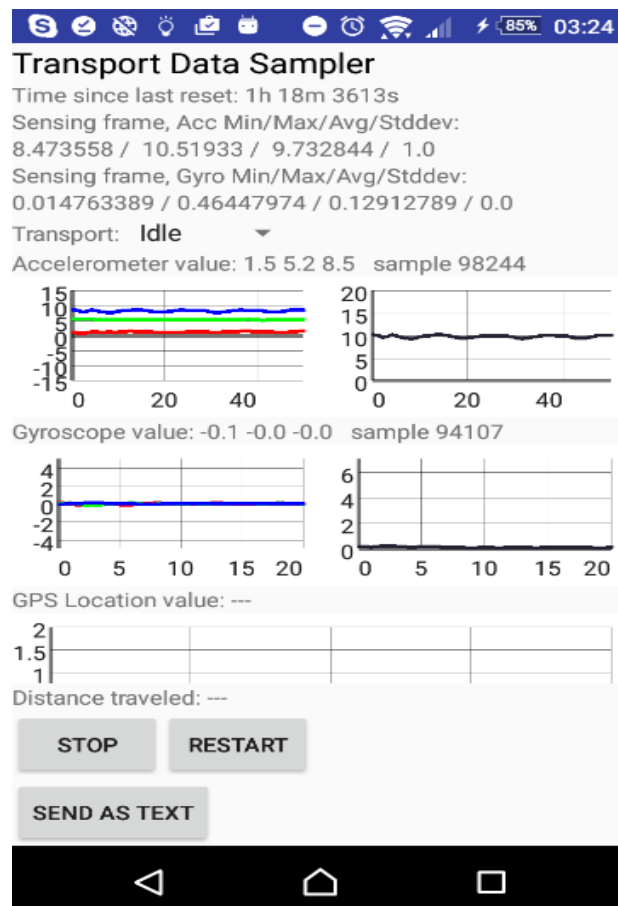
85% 03:24

Transport Data Sampler

Time since last reset: 1h 18m 3613s

Sensing frame, Acc Min/Max/Avg/Stddev:
8.473558 / 10.51933 / 9.732844 / 1.0

Sensing frame, Gyro Min/Max/Avg/Stddev:
0.014763389 / 0.46447974 / 0.12912789 / 0.0

Transport: Idle

Accelerometer value: 1.5 5.2 8.5 sample 98244

15
10
5
0
-5
-10
-15
0 20 40

20
15
10
5
0
0 20 40

Gyroscope value: -0.1 -0.0 -0.0 sample 94107

4
2
0
-2
-4
0 5 10 15 20

6
4
2
0
0 5 10 15 20

GPS Location value: ---

2
1.5
1

Distance traveled: ---

STOP RESTART

SEND AS TEXT